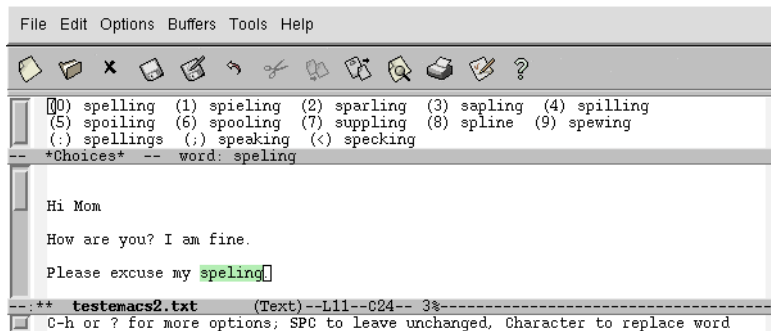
File Edit Options Buffers Tools Help

(0) spelling (1) spieling (2) sparling (3) sapling (4) spilling
(5) spoiling (6) spooling (7) suppling (8) spline (9) spewing
(:) spellings (;) speaking (<) specking
-- *Choices* -- word: speling

Hi Mom

How are you? I am fine.

Please excuse my speling

--:** testemacs2.txt (Text)--L11--C24-- 3%------------------------------------------

C-h or ? for more options; SPC to leave unchanged, Character to replace word